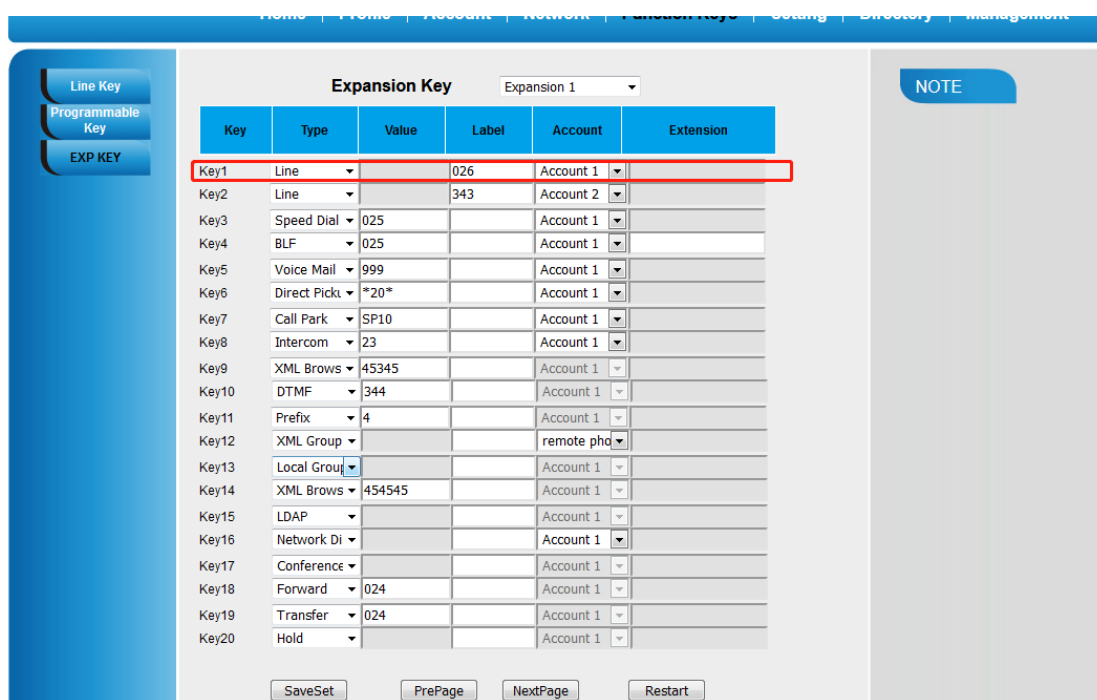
Home | Profile | Account | Network | Function Keys | Setting | Directory | Management

Line Key
Programmable Key
EXP KEY

Expansion Key Expansion 1

NOTE

| Key | Type | Value | Label | Account | Extension |
|---|---|---|---|---|---|
| Key1 | Line | | 026 | Account 1 | |
| Key2 | Line | | 343 | Account 2 | |
| Key3 | Speed Dial | 025 | | Account 1 | |
| Key4 | BLF | 025 | | Account 1 | |
| Key5 | Voice Mail | 999 | | Account 1 | |
| Key6 | Direct Picku | *20* | | Account 1 | |
| Key7 | Call Park | SP10 | | Account 1 | |
| Key8 | Intercom | 23 | | Account 1 | |
| Key9 | XML Brows | 45345 | | Account 1 | |
| Key10 | DTMF | 344 | | Account 1 | |
| Key11 | Prefix | 4 | | Account 1 | |
| Key12 | XML Group | | | remote pho | |
| Key13 | Local Grou | | | Account 1 | |
| Key14 | XML Brows | 454545 | | Account 1 | |
| Key15 | LDAP | | | Account 1 | |
| Key16 | Network Di | | | Account 1 | |
| Key17 | Conference | | | Account 1 | |
| Key18 | Forward | 024 | | Account 1 | |
| Key19 | Transfer | 024 | | Account 1 | |
| Key20 | Hold | | | Account 1 | |

SaveSet PrePage NextPage Restart